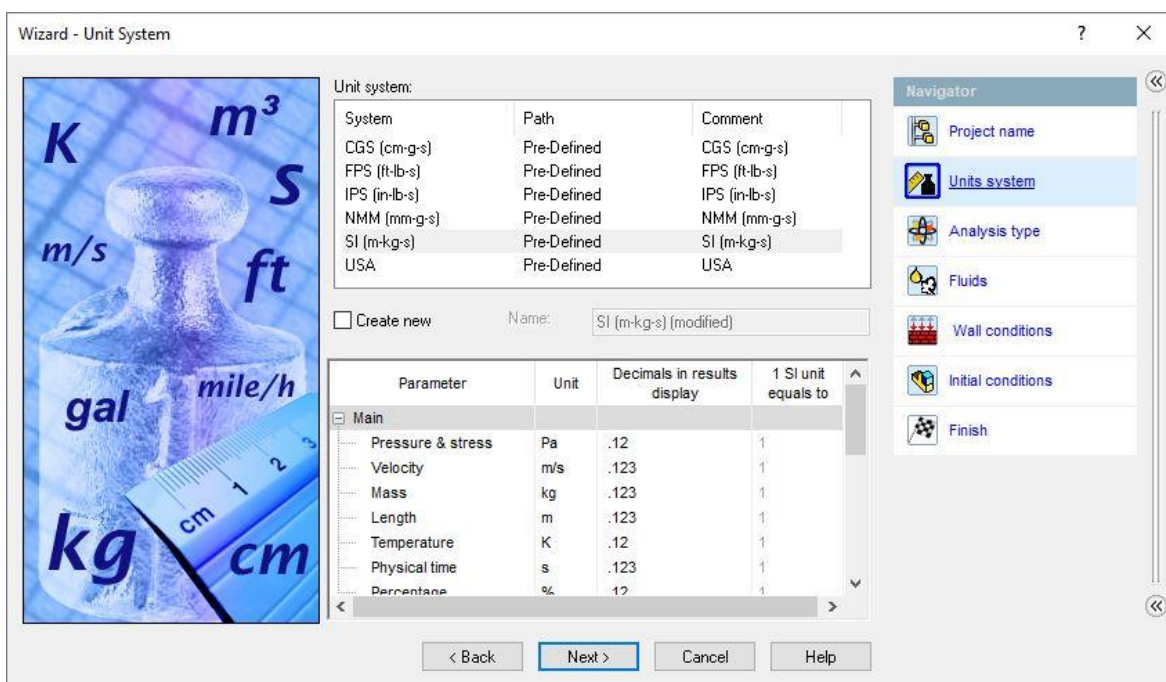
Wizard - Unit System

? ×

K
$m^3$
s
m/s
ft
gal
mile/h
kg
cm
cm
1
2
3

Unit system:

| System | Path | Comment |
|---|---|---|
| CGS (cm-g-s) | Pre-Defined | CGS (cm-g-s) |
| FPS (ft-lb-s) | Pre-Defined | FPS (ft-lb-s) |
| IPS (in-lb-s) | Pre-Defined | IPS (in-lb-s) |
| NMM (mm-g-s) | Pre-Defined | NMM (mm-g-s) |
| SI (m-kg-s) | Pre-Defined | SI (m-kg-s) |
| USA | Pre-Defined | USA |

Create new Name: SI (m-kg-s) (modified)

| Parameter | Unit | Decimals in results display | 1 SI unit equals to |
|---|---|---|---|
| Main | | | |
| Pressure & stress | Pa | .12 | 1 |
| Velocity | m/s | .123 | 1 |
| Mass | kg | .123 | 1 |
| Length | m | .123 | 1 |
| Temperature | K | .12 | 1 |
| Physical time | s | .123 | 1 |
| Percentage | % | .12 | 1 |

< Back Next > Cancel Help

Navigator
Project name
Units system
Analysis type
Fluids
Wall conditions
Initial conditions
Finish